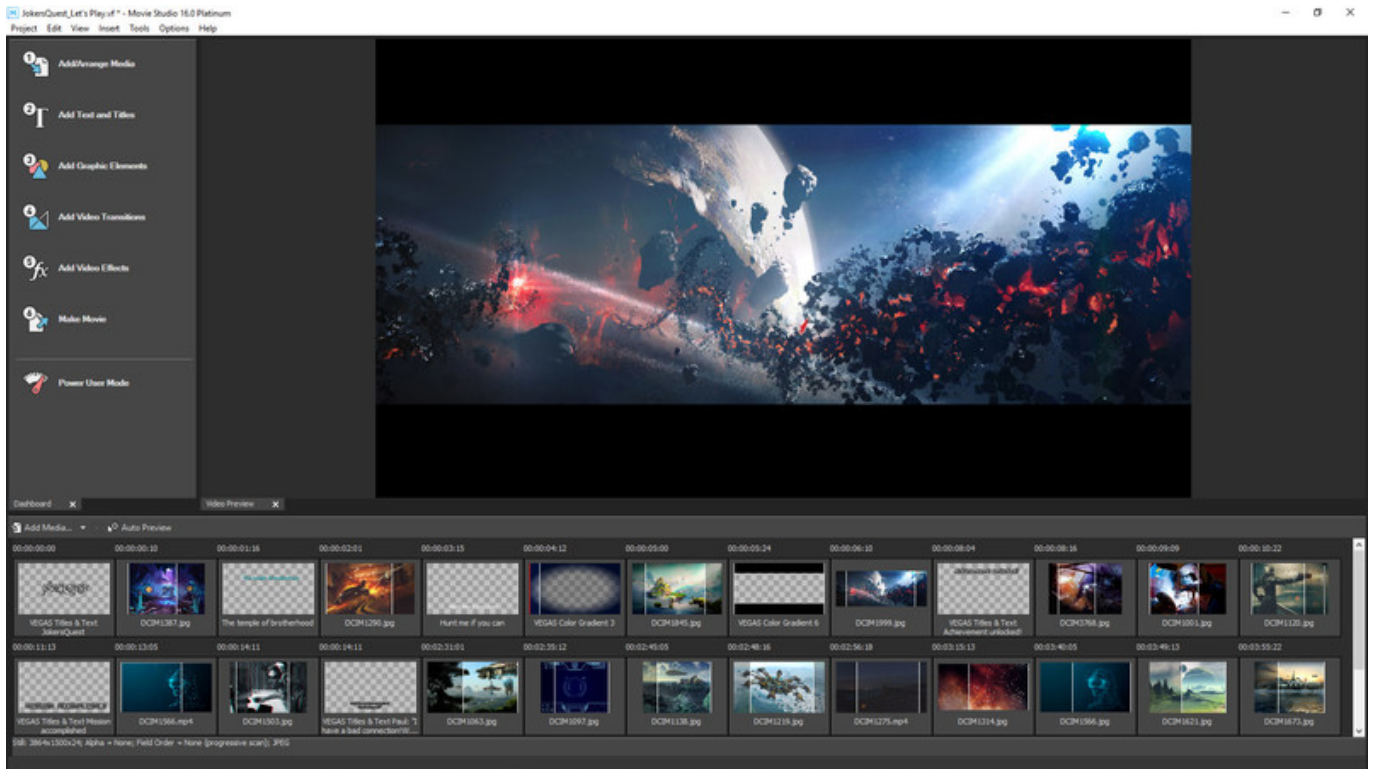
JokersQuest_Let's Play.vf * - Movie Studio 16.0 Platinum
Project Edit View Insert Tools Options Help

Add/Arrange Media
Add Text and Titles
Add Graphic Elements
Add Video Transitions
Add Video Effects
Make Movie
Power User Mode

Dashboard
Video Preview

Add Media... Auto Preview

| 00:00:00:00 | 00:00:00:10 | 00:00:01:16 | 00:00:02:01 | 00:00:03:15 | 00:00:04:12 | 00:00:05:00 | 00:00:05:24 | 00:00:06:10 | 00:00:08:04 | 00:00:08:16 | 00:00:09:09 | 00:00:10:22 |
|---|---|---|---|---|---|---|---|---|---|---|---|---|
| VEGAS Titles & Text JokersQuest | DCIM1387.jpg | The temple of brotherhood | DCIM1290.jpg | Hunt me if you can | VEGAS Color Gradient 3 | DCIM1845.jpg | VEGAS Color Gradient 6 | DCIM1999.jpg | VEGAS Titles & Text Achievement unlocked! | DCIM3768.jpg | DCIM1001.jpg | DCIM1120.jpg |

| 00:00:11:13 | 00:00:13:05 | 00:00:14:11 | 00:00:14:11 | 00:02:31:01 | 00:02:35:12 | 00:02:45:05 | 00:02:48:16 | 00:02:56:18 | 00:03:15:13 | 00:03:40:05 | 00:03:49:13 | 00:03:55:22 |
|---|---|---|---|---|---|---|---|---|---|---|---|---|
| VEGAS Titles & Text Mission accomplished | DCIM1566.mp4 | DCIM1503.jpg | VEGAS Titles & Text Paul: "I have a bad connection!W... | DCIM1063.jpg | DCIM1097.jpg | DCIM1138.jpg | DCIM1219.jpg | DCIM1275.mp4 | DCIM1314.jpg | DCIM1566.jpg | DCIM1621.jpg | DCIM1673.jpg |

Still: 3864x1500x24; Alpha = None; Field Order = None (progressive scan); JPEG